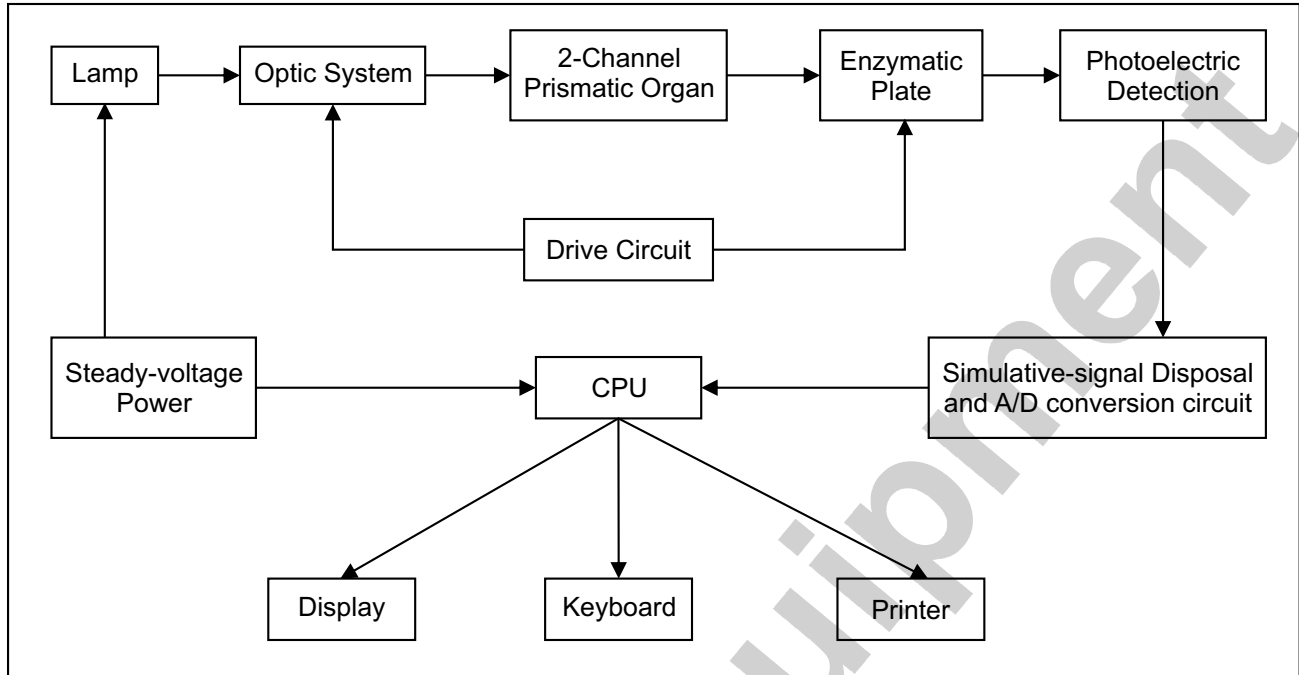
Lamp
Optic System
2-Channel Prismatic Organ
Enzymatic Plate
Photoelectric Detection
Drive Circuit
Steady-voltage Power
CPU
Simulative-signal Disposal and A/D conversion circuit
Display
Keyboard
Printer